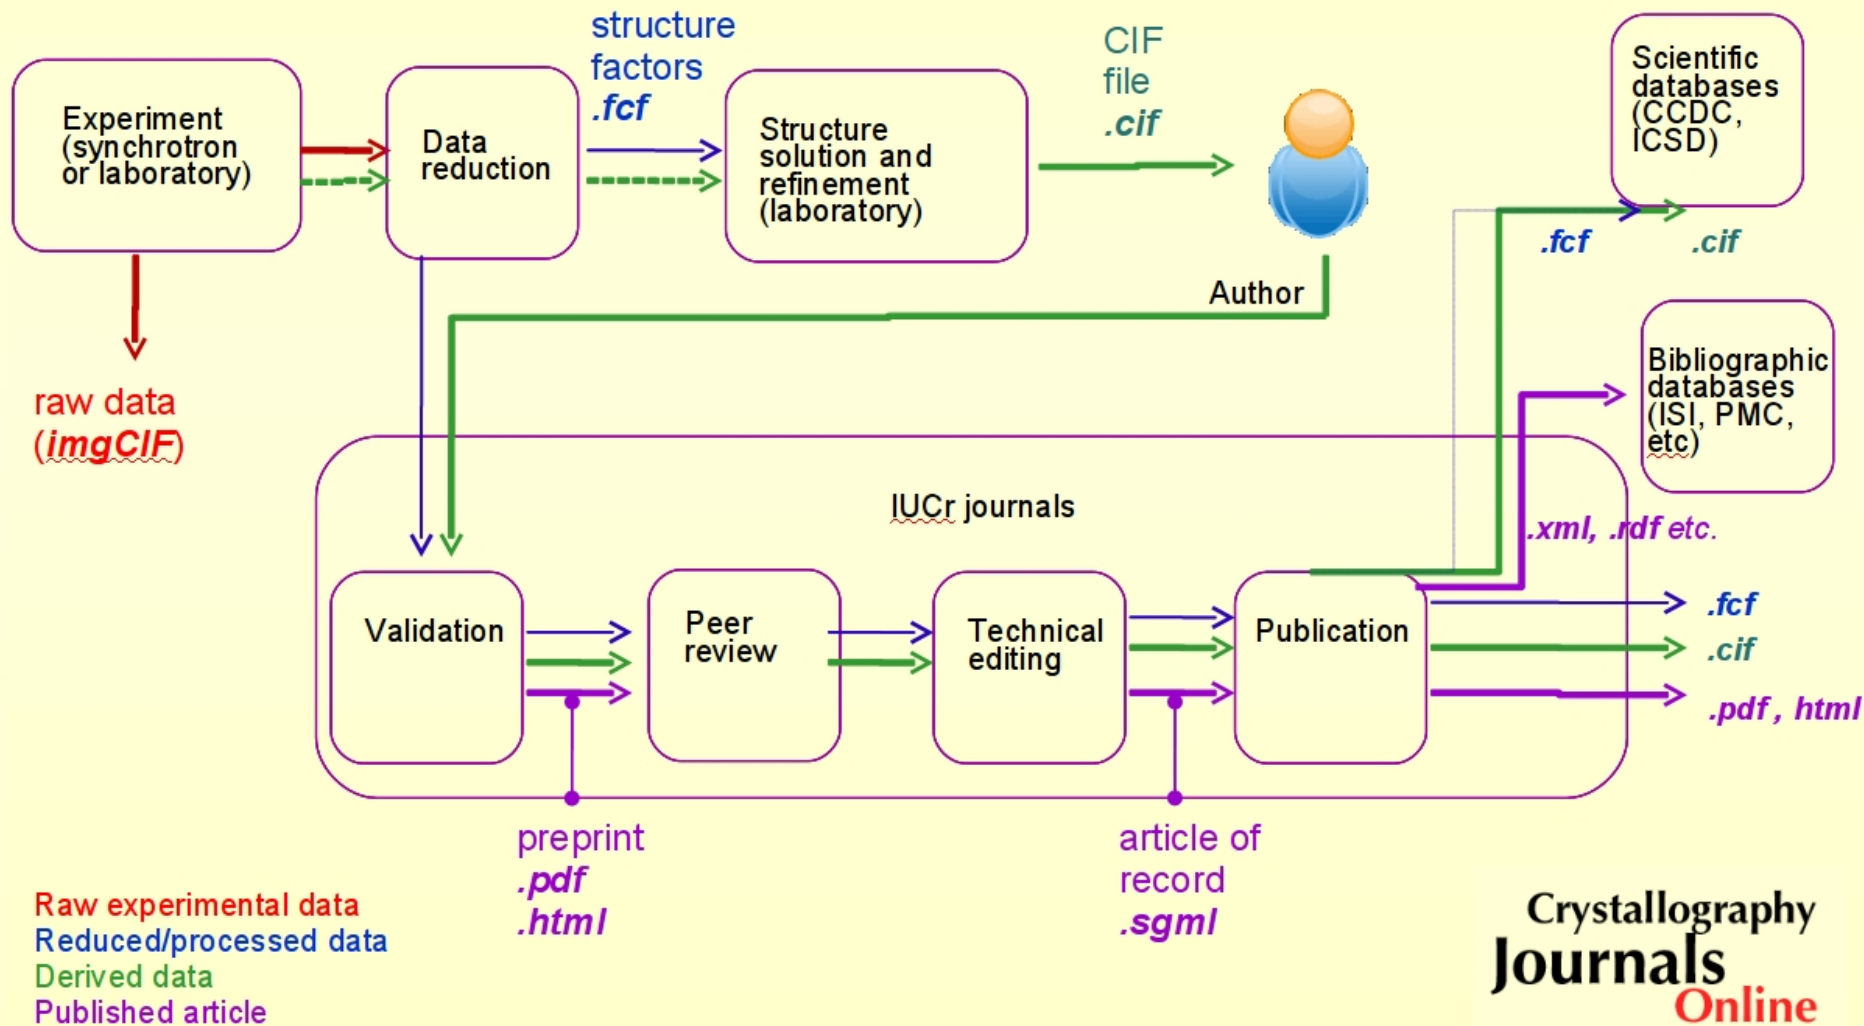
Experiment (synchrotron or laboratory)

Data reduction

structure factors .fcf

Structure solution and refinement (laboratory)

CIF file .cif

Scientific databases (CCDC, ICSD)

.fcf

.cif

Author

raw data (imgCIF)

Bibliographic databases (ISI, PMC, etc)

IUCr journals

.xml, .rdf etc.

Validation

Peer review

Technical editing

Publication

.fcf

.cif

.pdf , html

preprint .pdf .html

article of record .sgml

Raw experimental data
Reduced/processed data
Derived data
Published article

Crystallography Journals Online